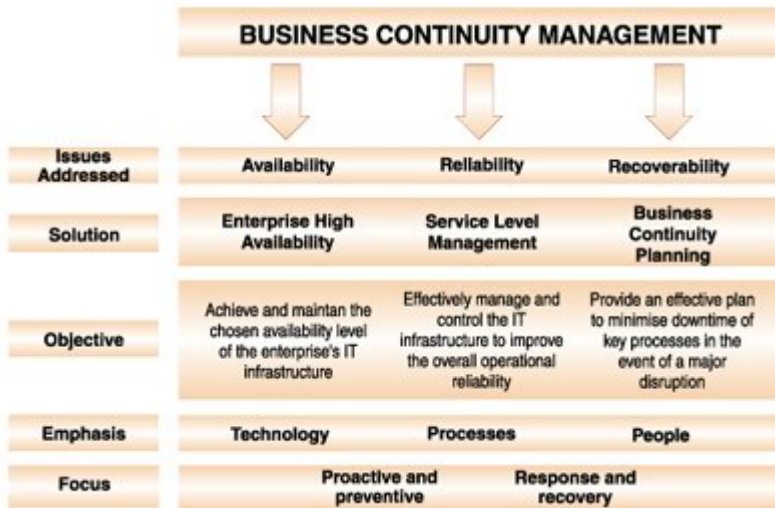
BUSINESS CONTINUITY MANAGEMENT

| | | | |
|---|---|---|---|
| Issues Addressed | Availability | Reliability | Recoverability |
| Solution | Enterprise High Availability | Service Level Management | Business Continuity Planning |
| Objective | Achieve and maintan the chosen availability level of the enterprise's IT infrastructure | Effectively manage and control the IT infrastructure to improve the overall operational reliability | Provide an effective plan to minimise downtime of key processes in the event of a major disruption |
| Emphasis | Technology | Processes | People |
| Focus | Proactive and preventive | | Response and recovery |